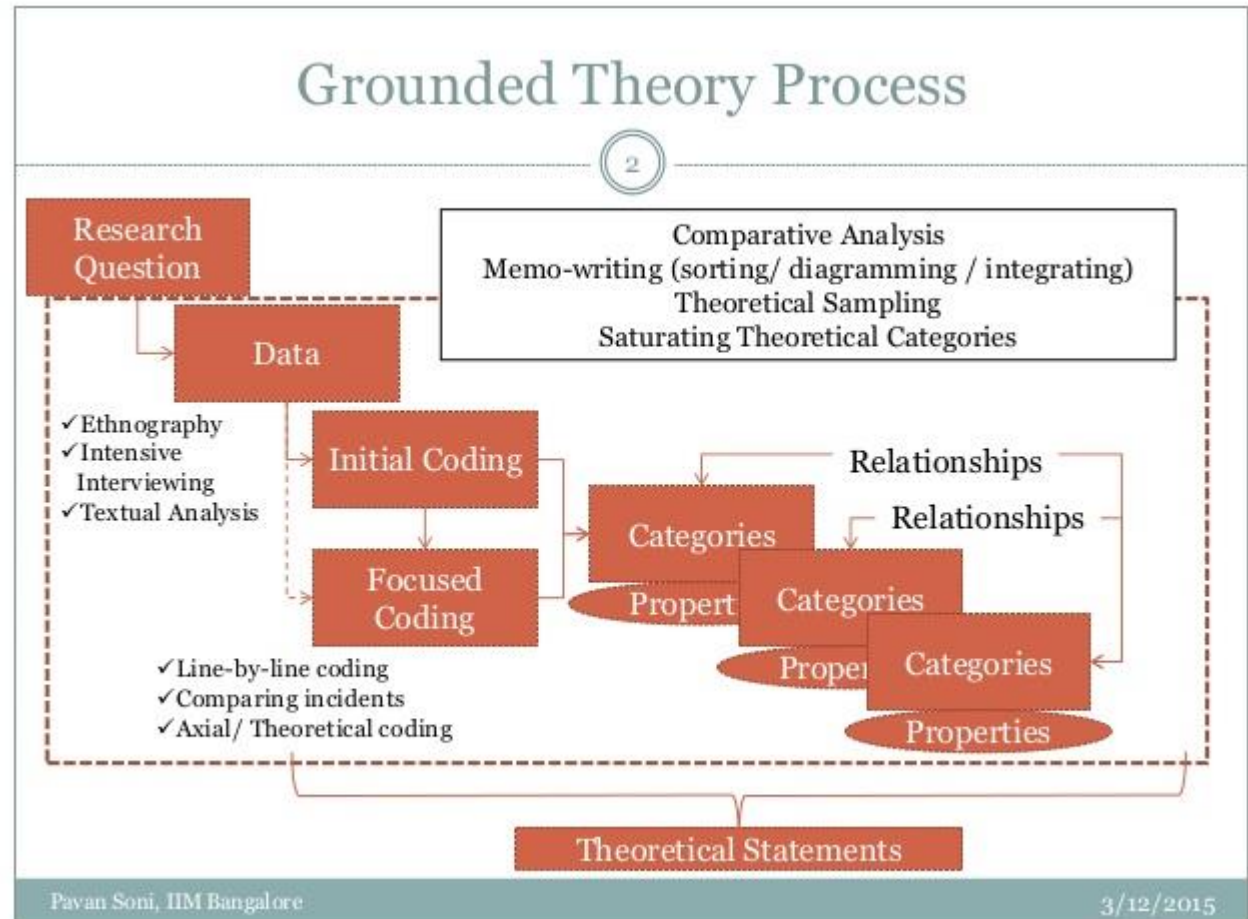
Grounded Theory Process

2

Research Question

Comparative Analysis
Memo-writing (sorting/ diagramming / integrating)
Theoretical Sampling
Saturating Theoretical Categories

Data

✓Ethnography
✓Intensive Interviewing
✓Textual Analysis

Initial Coding

Focused Coding

Relationships

Relationships

Categories

Propert

Categories

Proper

Categories

Properties

✓Line-by-line coding
✓Comparing incidents
✓Axial/ Theoretical coding

Theoretical Statements

Pavan Soni, IIM Bangalore

3/12/2015